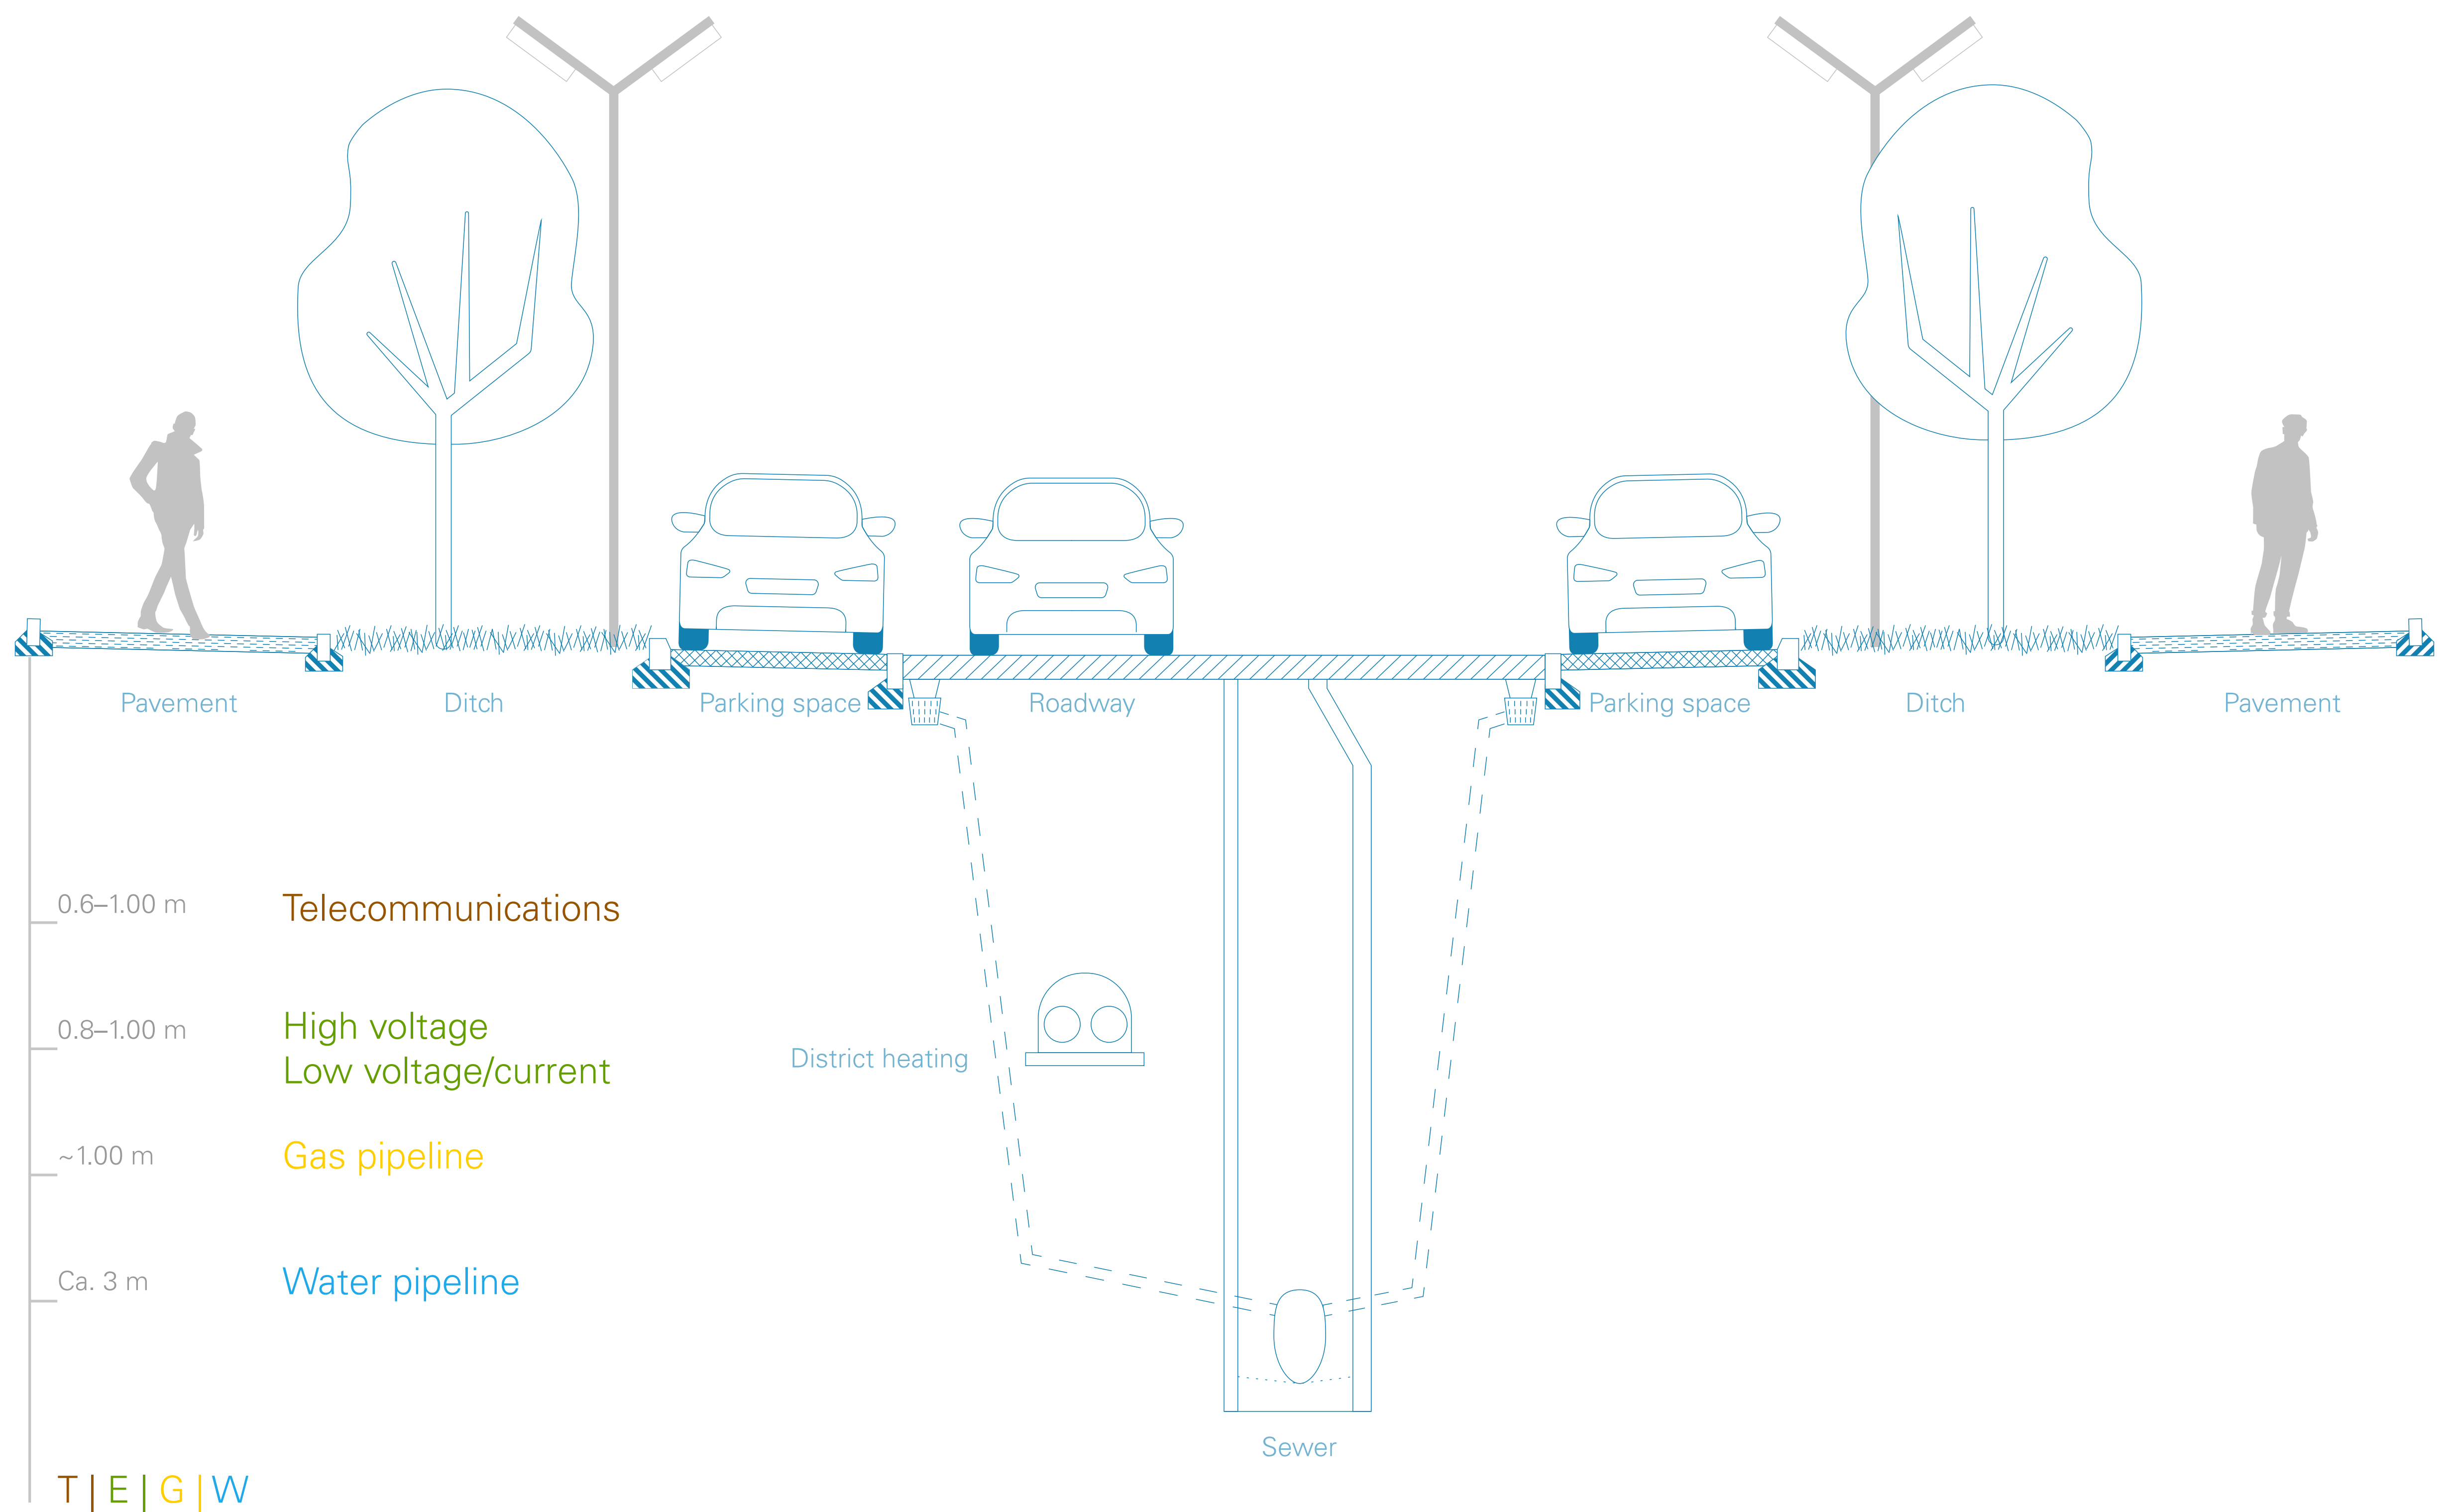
Pavement
Ditch
Parking space
Roadway
Parking space
Ditch
Pavement

0.6–1.00 m
Telecommunications

0.8–1.00 m
High voltage
Low voltage/current

District heating

~1.00 m
Gas pipeline

Ca. 3 m
Water pipeline

Sewer

T | E | G | W